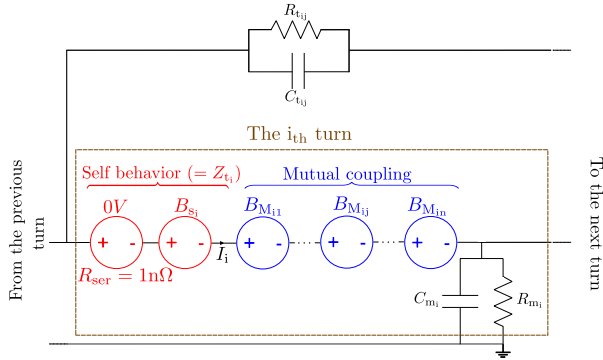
$R_{\mathrm{t_{ij}}}$

$C_{\mathrm{t_{ij}}}$

The $\mathrm{i_{th}}$ turn

From the previous turn

To the next turn

Self behavior ($= Z_{\mathrm{t_i}}$)

Mutual coupling

$0V$

$B_{\mathrm{s_i}}$

$B_{\mathrm{M_{i1}}}$

$B_{\mathrm{M_{ij}}}$

$B_{\mathrm{M_{in}}}$

+ -

+ -

+ -

+ -

+ -

$I_{\mathrm{i}}$

$R_{\mathrm{ser}} = 1\mathrm{n}\Omega$

$C_{\mathrm{m_i}}$

$R_{\mathrm{m_i}}$